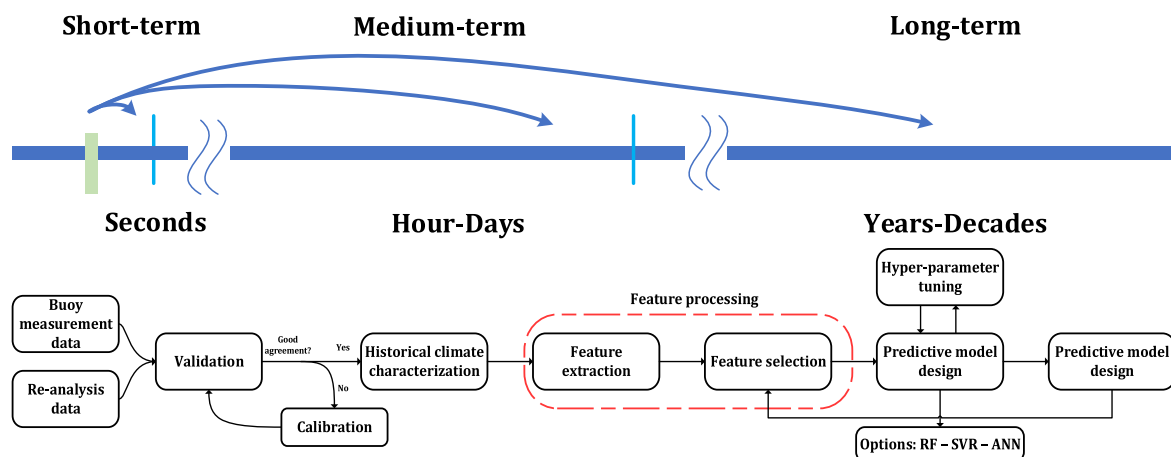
Short-term

Medium-term

Long-term

Seconds

Hour-Days

Years-Decades

Buoy measurement data

Re-analysis data

Validation

Good agreement?

Yes

No

Calibration

Historical climate characterization

Feature processing

Feature extraction

Feature selection

Hyper-parameter tuning

Predictive model design

Predictive model design

Options: RF – SVR – ANN